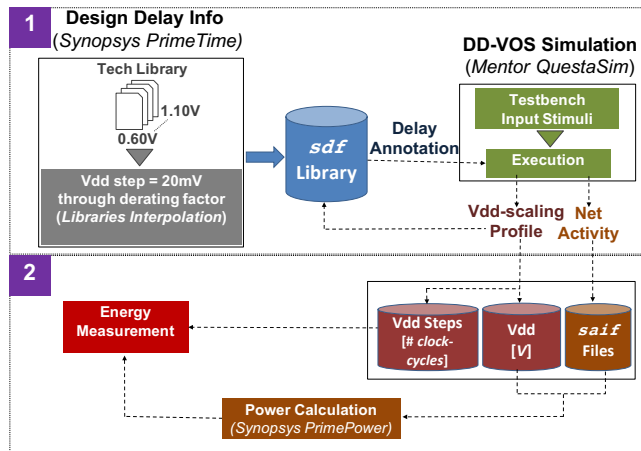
1

Design Delay Info
(Synopsys PrimeTime)

Tech Library

1.10V

0.60V

Vdd step = 20mV through derating factor (Libraries Interpolation)

sdf Library

Delay Annotation

DD-VOS Simulation
(Mentor QuestaSim)

Testbench Input Stimuli

Execution

Vdd-scaling Profile

Net Activity

2

Energy Measurement

Vdd Steps [# clock-cycles]

Vdd [V]

saif Files

Power Calculation
(Synopsys PrimePower)